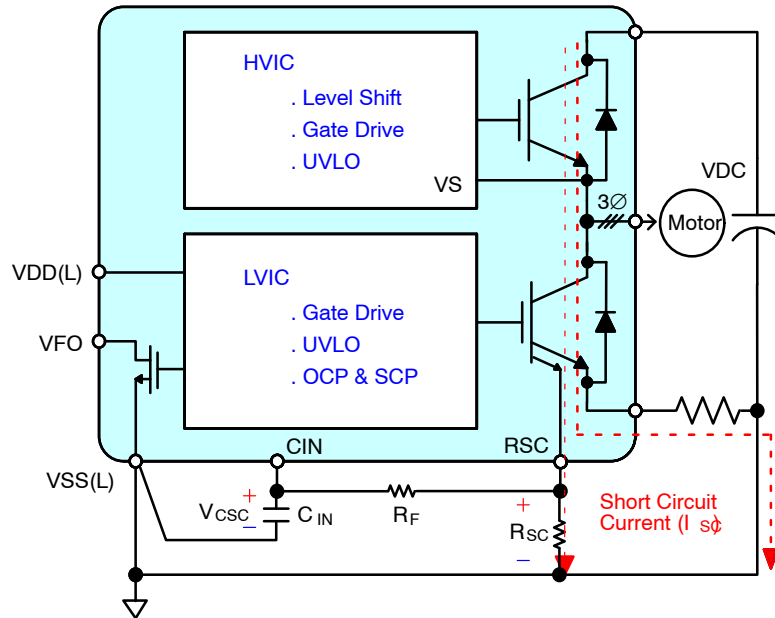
HVIC

. Level Shift

. Gate Drive

. UVLO

VS

VDC

3∅

Motor

VDD(L)

LVIC

. Gate Drive

VFO

. UVLO

. OCP & SCP

CIN

RSC

VSS(L)

+

$V_{CSC}$

−

$C_{IN}$

$R_F$

+

$R_{SC}$

−

Short Circuit Current ($I_{SC}$)